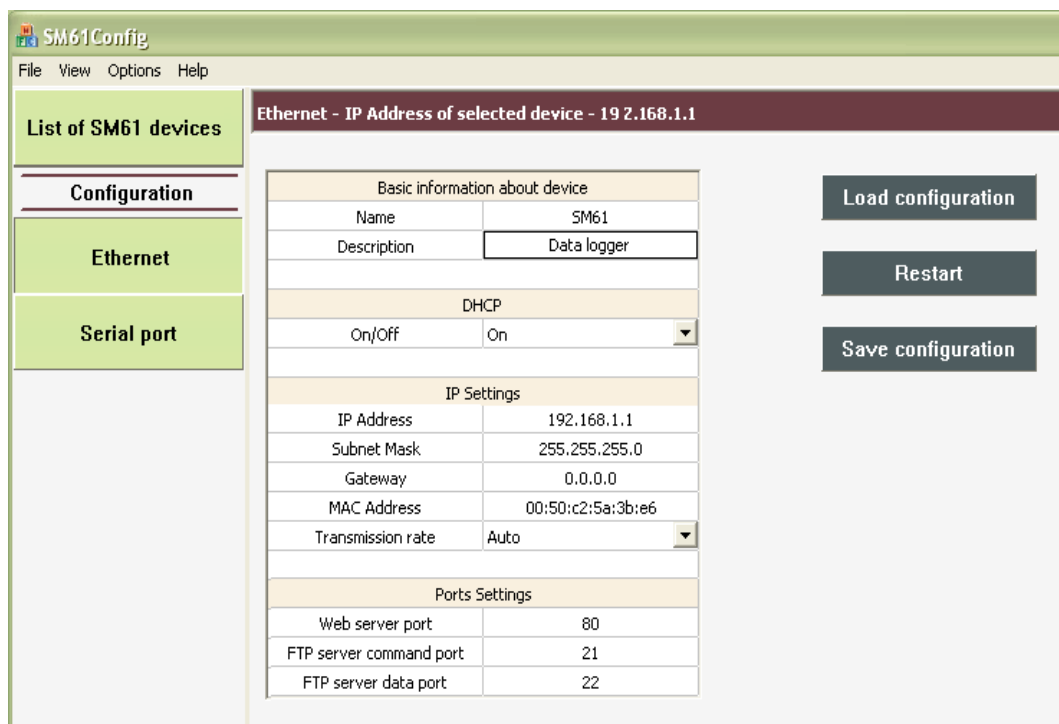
SM61Config

File View Options Help

List of SM61 devices

Configuration

Ethernet

Serial port

Ethernet - IP Address of selected device - 19 2.168.1.1

| Basic information about device | |
|---|---|
| Name | SM61 |
| Description | Data logger |
| DHCP | |
| On/Off | On |
| IP Settings | |
| IP Address | 192.168.1.1 |
| Subnet Mask | 255.255.255.0 |
| Gateway | 0.0.0.0 |
| MAC Address | 00:50:c2:5a:3b:e6 |
| Transmission rate | Auto |
| Ports Settings | |
| Web server port | 80 |
| FTP server command port | 21 |
| FTP server data port | 22 |

Load configuration

Restart

Save configuration